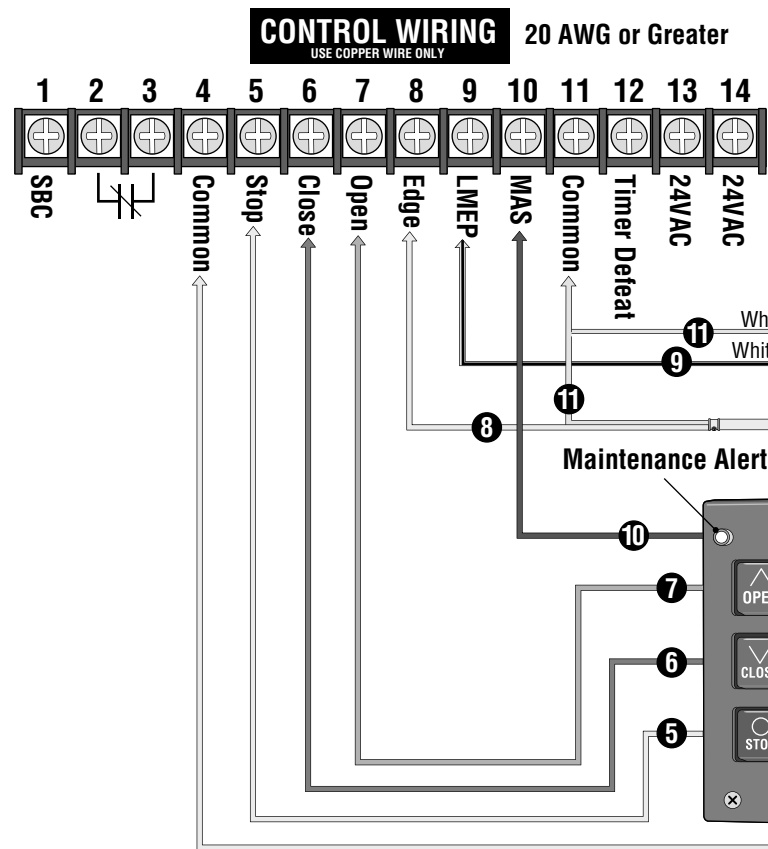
CONTROL WIRING
USE COPPER WIRE ONLY
20 AWG or Greater

1 2 3 4 5 6 7 8 9 10 11 12 13 14

SBC
Common
Stop
Close
Open
Edge
LMEP
MAS
Common
Timer Defeat
24VAC
24VAC

11 Wh
9 Whit
11
8
Maintenance Alert
10
7 OPE
6 CLOS
5 STO